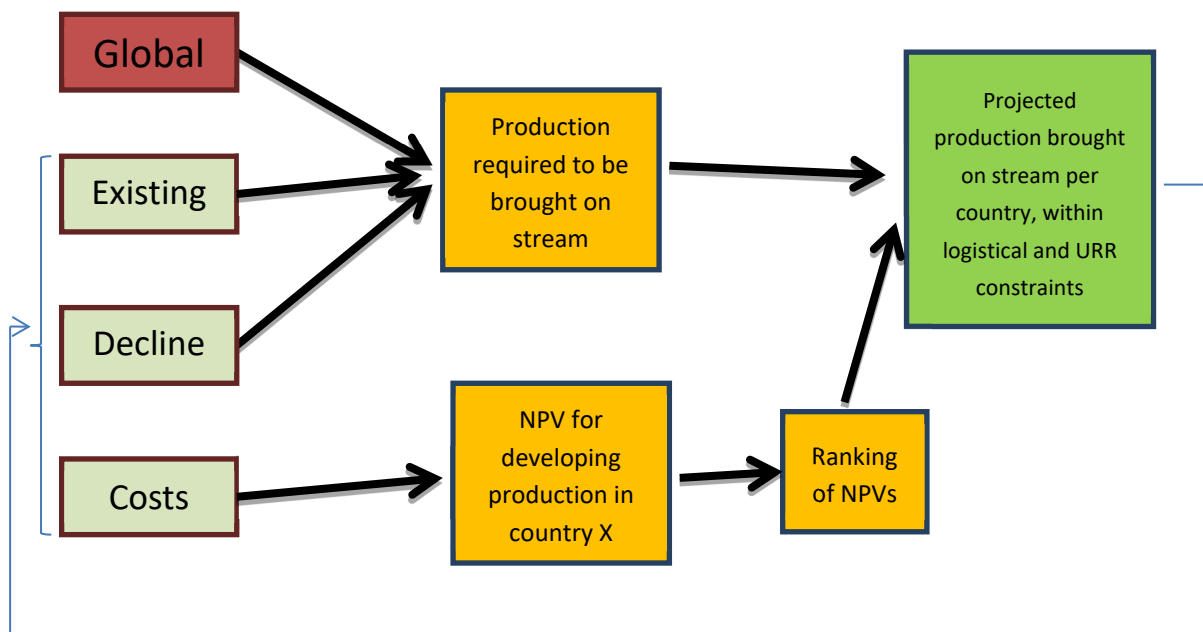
Global

Existing

Decline

Costs

Production required to be brought on stream

NPV for developing production in country X

Ranking of NPVs

Projected production brought on stream per country, within logistical and URR constraints